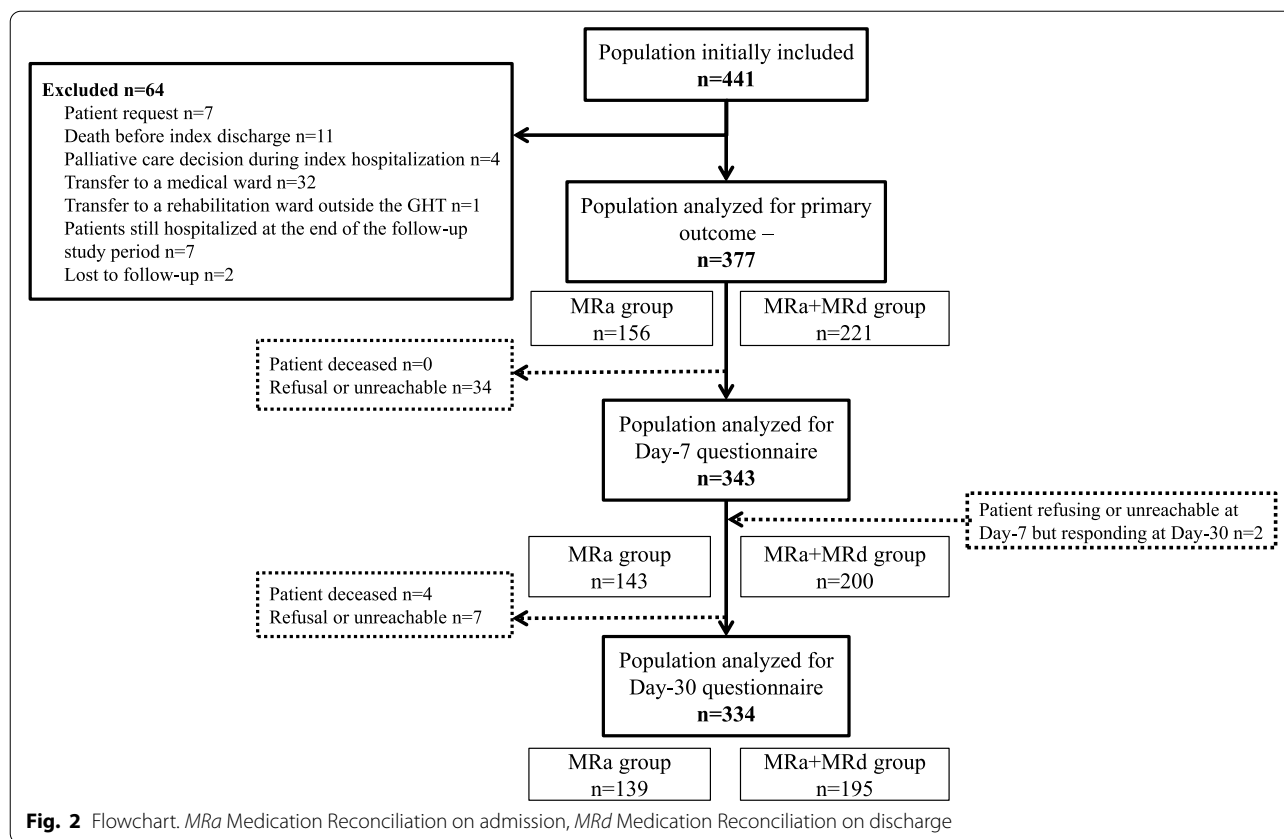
Population initially included
n=441

Excluded n=64
Patient request n=7
Death before index discharge n=11
Palliative care decision during index hospitalization n=4
Transfer to a medical ward n=32
Transfer to a rehabilitation ward outside the GHT n=1
Patients still hospitalized at the end of the follow-up study period n=7
Lost to follow-up n=2

Population analyzed for primary outcome –
n=377

MRa group
n=156

MRa+MRd group
n=221

Patient deceased n=0
Refusal or unreachable n=34

Population analyzed for Day-7 questionnaire
n=343

Patient refusing or unreachable at Day-7 but responding at Day-30 n=2

MRa group
n=143

MRa+MRd group
n=200

Patient deceased n=4
Refusal or unreachable n=7

Population analyzed for Day-30 questionnaire
n=334

MRa group
n=139

MRa+MRd group
n=195

Fig. 2 Flowchart. MRa Medication Reconciliation on admission, MRd Medication Reconciliation on discharge